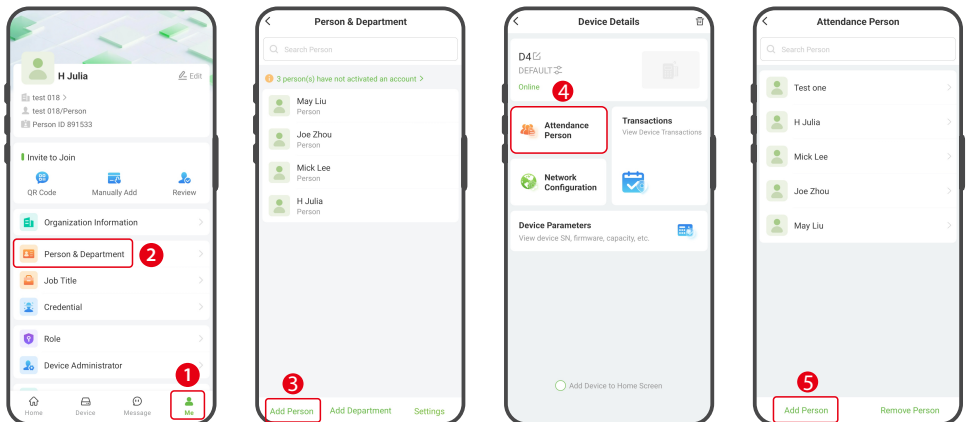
H Julia
Edit
test 018
test 018/Person
Person ID 891533

Invite to Join
QR Code
Manually Add
Review

Organization Information
Person & Department
2
Job Title
Credential
Role
Device Administrator
1
Home
Device
Message
Me

Person & Department
Search Person
3 person(s) have not activated an account
May Liu
Person
Joe Zhou
Person
Mick Lee
Person
H Julia
Person
3
Add Person
Add Department
Settings

Device Details
D4
DEFAULT
Online
4
Attendance Person
Transactions
View Device Transactions
Network Configuration
Device Parameters
View device SN, firmware, capacity, etc.
Add Device to Home Screen

Attendance Person
Search Person
Test one
H Julia
Mick Lee
Joe Zhou
May Liu
5
Add Person
Remove Person